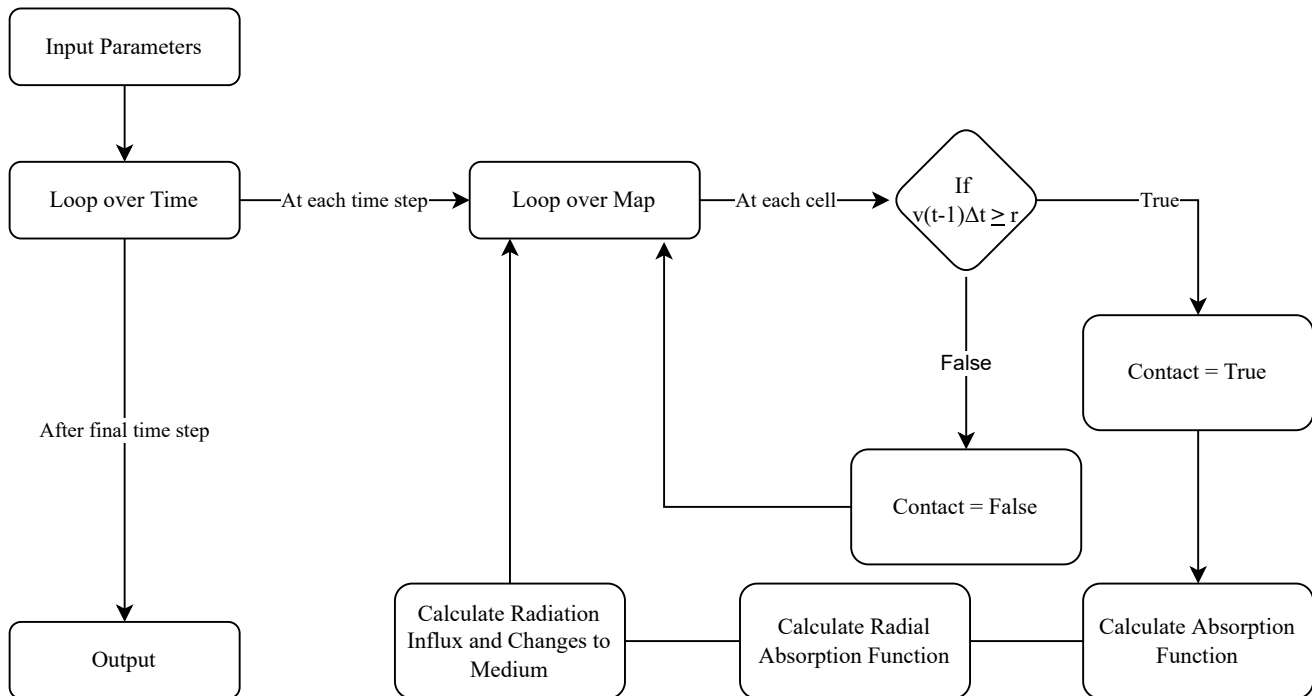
Input Parameters

Loop over Time

At each time step

Loop over Map

At each cell

If $v(t-1)\Delta t \geq r$

True

False

Contact = True

After final time step

Contact = False

Output

Calculate Radiation Influx and Changes to Medium

Calculate Radial Absorption Function

Calculate Absorption Function